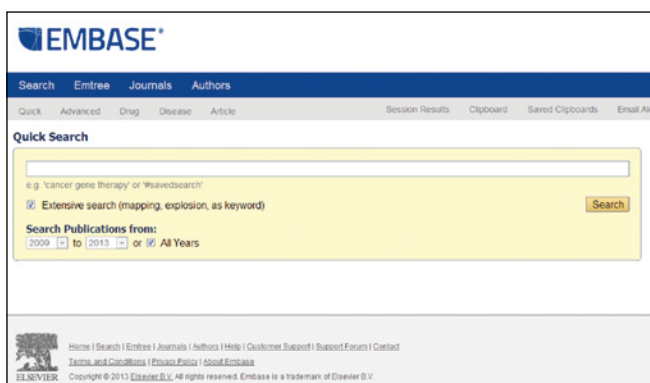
EMBASE®

Search Emtree Journals Authors

Quick Advanced Drug Disease Article Session Results Clipboard Saved Clipboards Email Al

Quick Search

e.g. 'cancer gene therapy' or '#savedsearch'

☑ Extensive search (mapping, explosion, as keyword)

Search

Search Publications from:

2009 to 2013 or ☑ All Years

Home | Search | Emtree | Journals | Authors | Help | Customer Support | Support Forum | Contact

Terms and Conditions | Privacy Policy | About Embase

ELSEVIER Copyright © 2013 Elsevier B.V. All rights reserved. Embase is a trademark of Elsevier B.V.